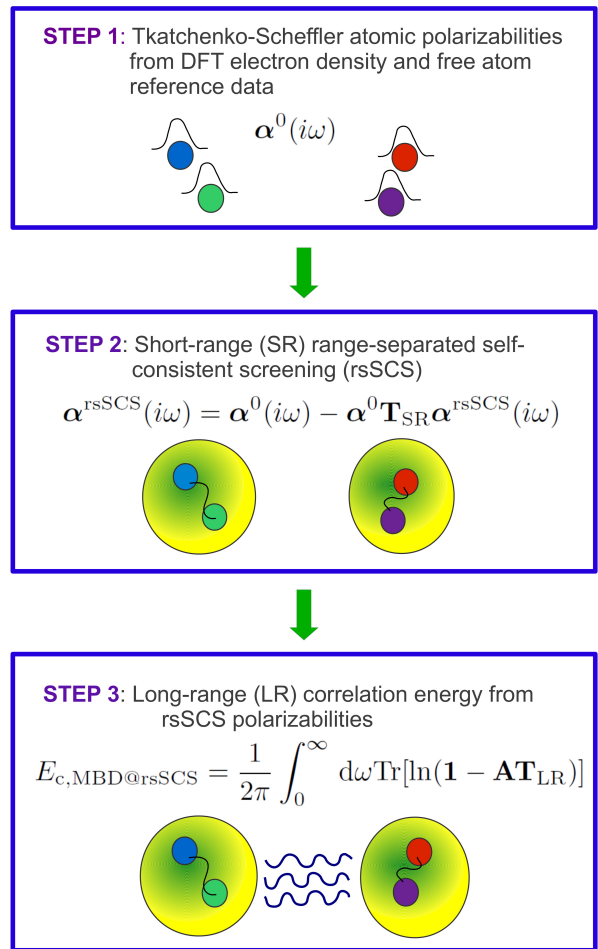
STEP 1: Tkatchenko-Scheffler atomic polarizabilities from DFT electron density and free atom reference data

$\boldsymbol{\alpha}^0(i\omega)$

STEP 2: Short-range (SR) range-separated self-consistent screening (rsSCS)

$\boldsymbol{\alpha}^{\text{rsSCS}}(i\omega) = \boldsymbol{\alpha}^0(i\omega) - \boldsymbol{\alpha}^0\mathbf{T}_{\text{SR}}\boldsymbol{\alpha}^{\text{rsSCS}}(i\omega)$

STEP 3: Long-range (LR) correlation energy from rsSCS polarizabilities

$E_{\text{c,MBD@rsSCS}} = \frac{1}{2\pi}\int_0^\infty \mathrm{d}\omega \mathrm{Tr}[\ln(\mathbf{1} - \mathbf{A}\mathbf{T}_{\text{LR}})]$